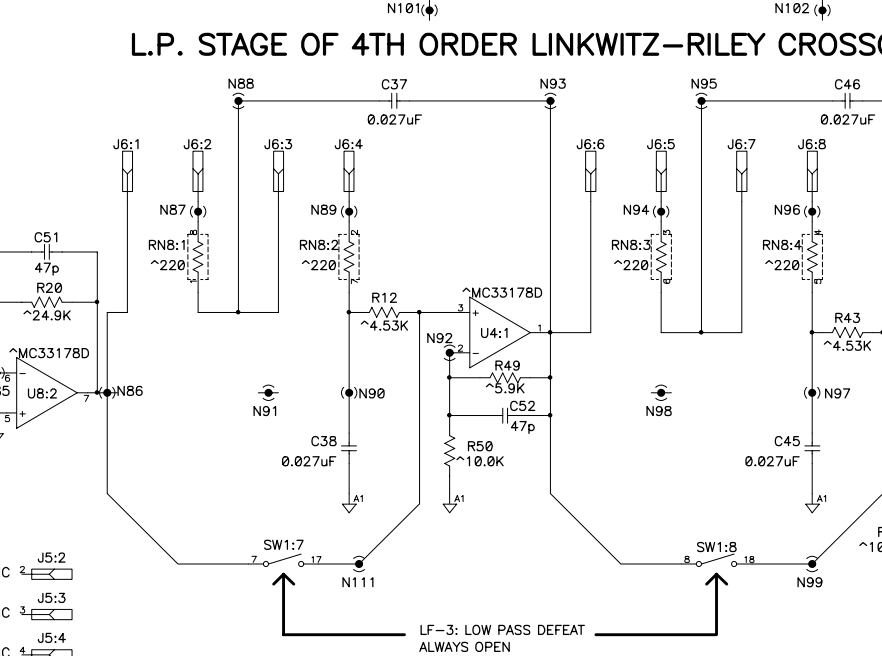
N101
N102

L.P. STAGE OF 4TH ORDER LINKWITZ–RILEY CROSS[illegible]

N88
C37
0.027uF
N93
N95
C46
0.027uF

J6:1
J6:2
J6:3
J6:4
J6:6
J6:5
J6:7
J6:8

N87
N89
N94
N96

C51
47p
R20
^24.9K
RN8:1
^220
RN8:2
^220
RN8:3
^220
RN8:4
^220

R12
^4.53K
3
^MC33178D
U4:1
1
N92
2
R49
^5.9K
C52
47p
R50
^10.0K
R43
^4.53K

^MC33178D
6
5
U8:2
7
5
N86
N91
N90
N98
N97

C38
0.027uF
C45
0.027uF
A1
A1
A1

SW1:7
7
17
N111
SW1:8
8
18
N99
R
^1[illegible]

C
2
J5:2
C
3
J5:3
C
4
J5:4

LF–3: LOW PASS DEFEAT
ALWAYS OPEN